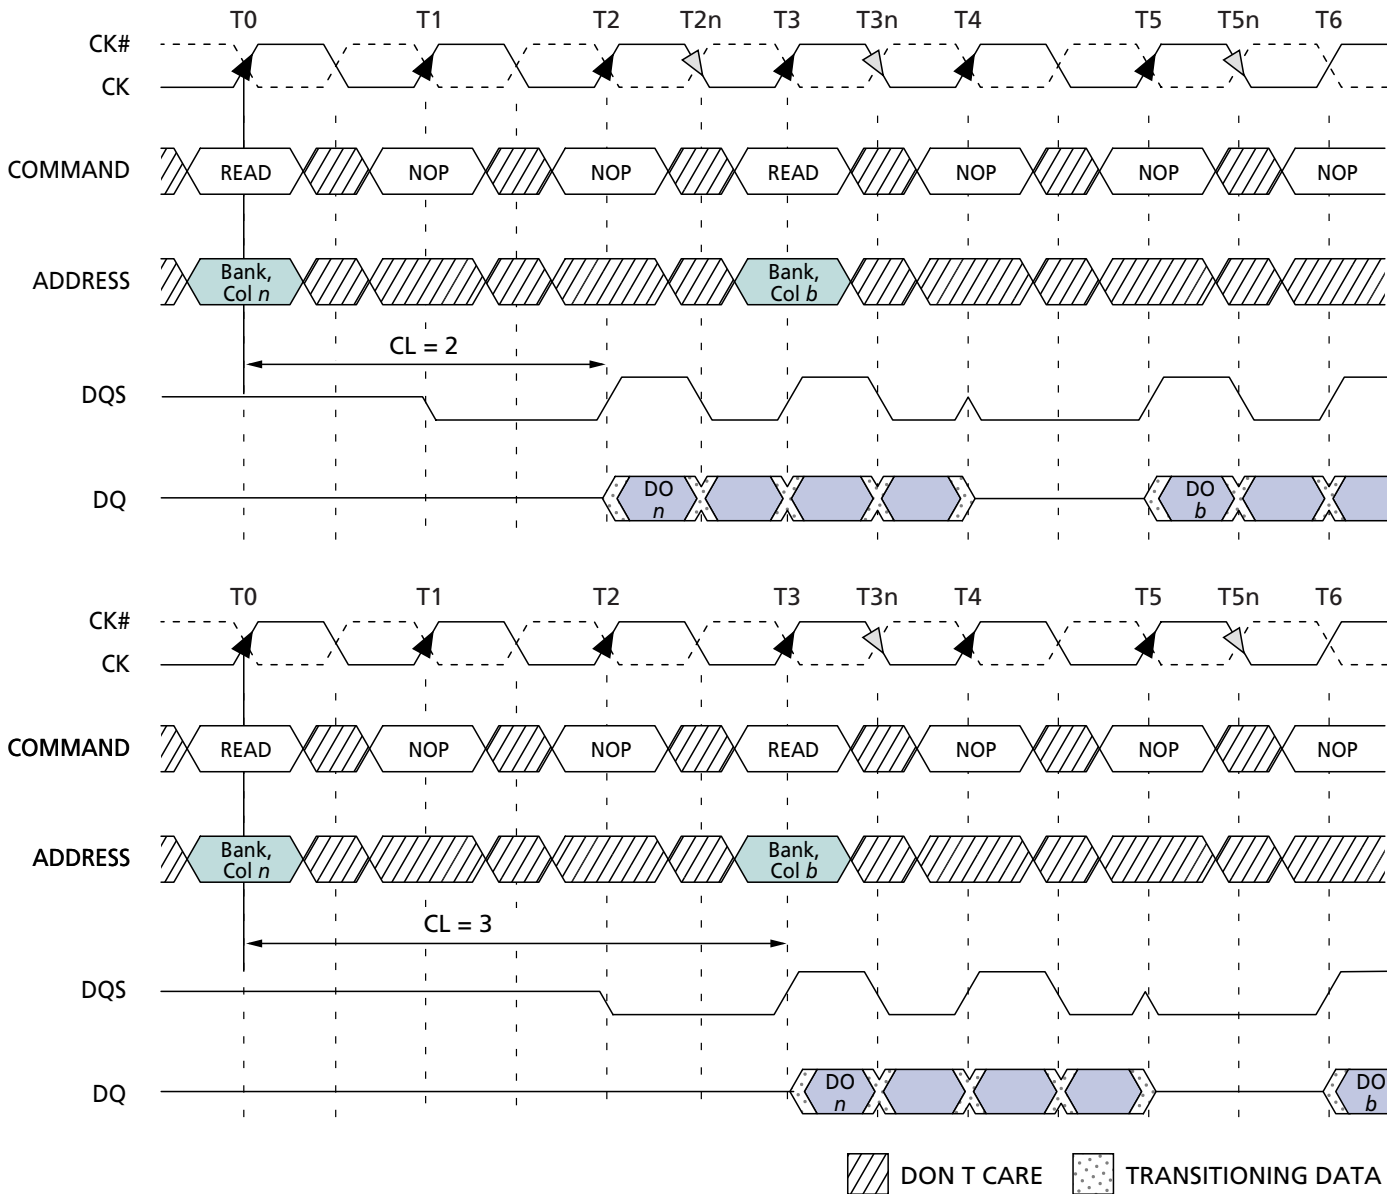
T0 T1 T2 T2n T3 T3n T4 T5 T5n T6

CK#
CK

COMMAND READ NOP NOP READ NOP NOP NOP

ADDRESS Bank, Col *n* Bank, Col *b*

CL = 2

DQS

DQ DO *n* DO *b*

T0 T1 T2 T3 T3n T4 T5 T5n T6

CK#
CK

COMMAND READ NOP NOP READ NOP NOP NOP

ADDRESS Bank, Col *n* Bank, Col *b*

CL = 3

DQS

DQ DO *n* DO *b*

DON T CARE TRANSITIONING DATA